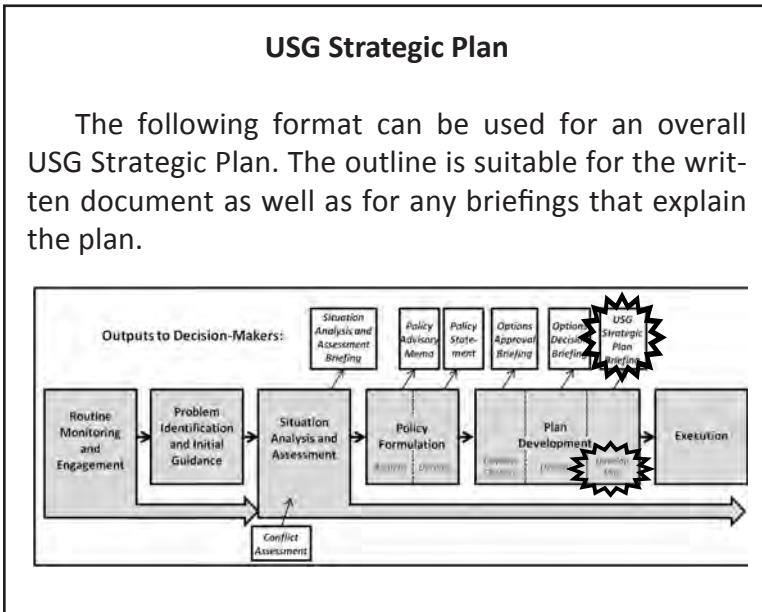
USG Strategic Plan

The following format can be used for an overall USG Strategic Plan. The outline is suitable for the written document as well as for any briefings that explain the plan.

Outputs to Decision-Makers:

Situation Analysis and Assessment Briefing

Policy Advisory Memo

Policy Statement

Options Approval Briefing

Options Decision Briefing

USG Strategic Plan Briefing

Routine Monitoring and Engagement

Problem Identification and Initial Guidance

Situation Analysis and Assessment

Policy Formulation

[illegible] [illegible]

Plan Development

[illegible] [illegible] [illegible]

Execution

Conflict Assessment